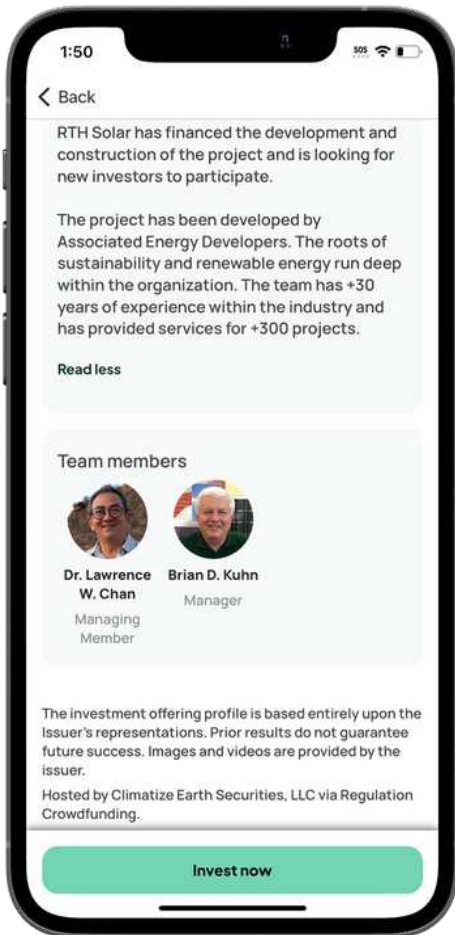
1:50

SOS

Back

RTH Solar has financed the development and construction of the project and is looking for new investors to participate.

The project has been developed by Associated Energy Developers. The roots of sustainability and renewable energy run deep within the organization. The team has +30 years of experience within the industry and has provided services for +300 projects.

Read less

Team members

Dr. Lawrence W. Chan
Managing Member

Brian D. Kuhn
Manager

The investment offering profile is based entirely upon the Issuer's representations. Prior results do not guarantee future success. Images and videos are provided by the issuer.

Hosted by Climatize Earth Securities, LLC via Regulation Crowdfunding.

Invest now